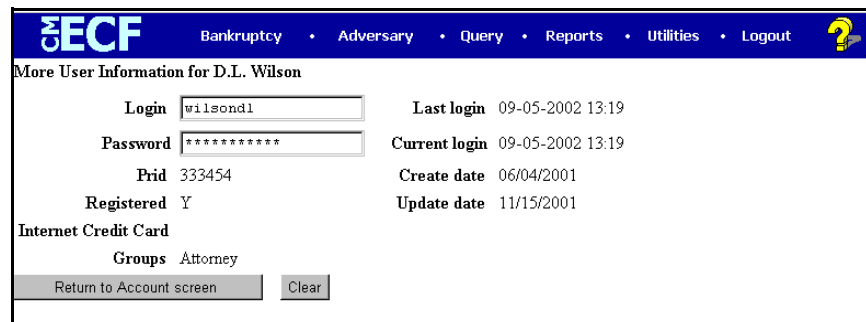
CM ECF Bankruptcy • Adversary • Query • Reports • Utilities • Logout ?

More User Information for D.L. Wilson

Login wilsondl
Last login 09-05-2002 13:19
Password ***********
Current login 09-05-2002 13:19
Prid 333454
Create date 06/04/2001
Registered Y
Update date 11/15/2001
Internet Credit Card
Groups Attorney

Return to Account screen
Clear